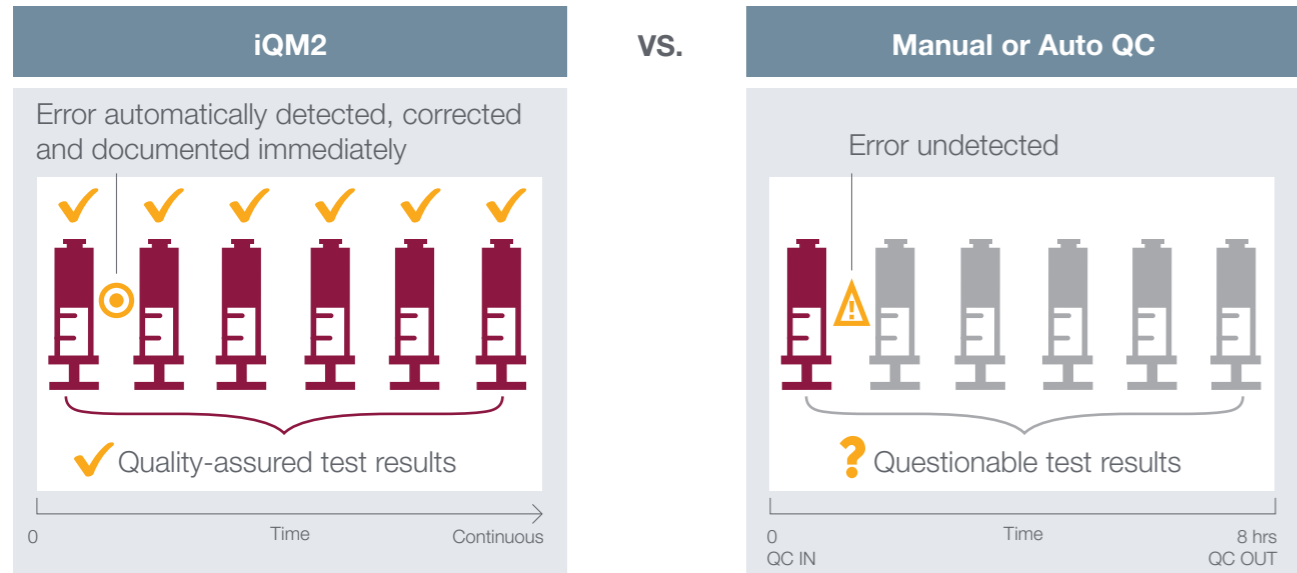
iQM2

VS.

Manual or Auto QC

Error automatically detected, corrected and documented immediately

Quality-assured test results

0

Time

Continuous

Error undetected

Questionable test results

0
QC IN

Time

8 hrs
QC OUT